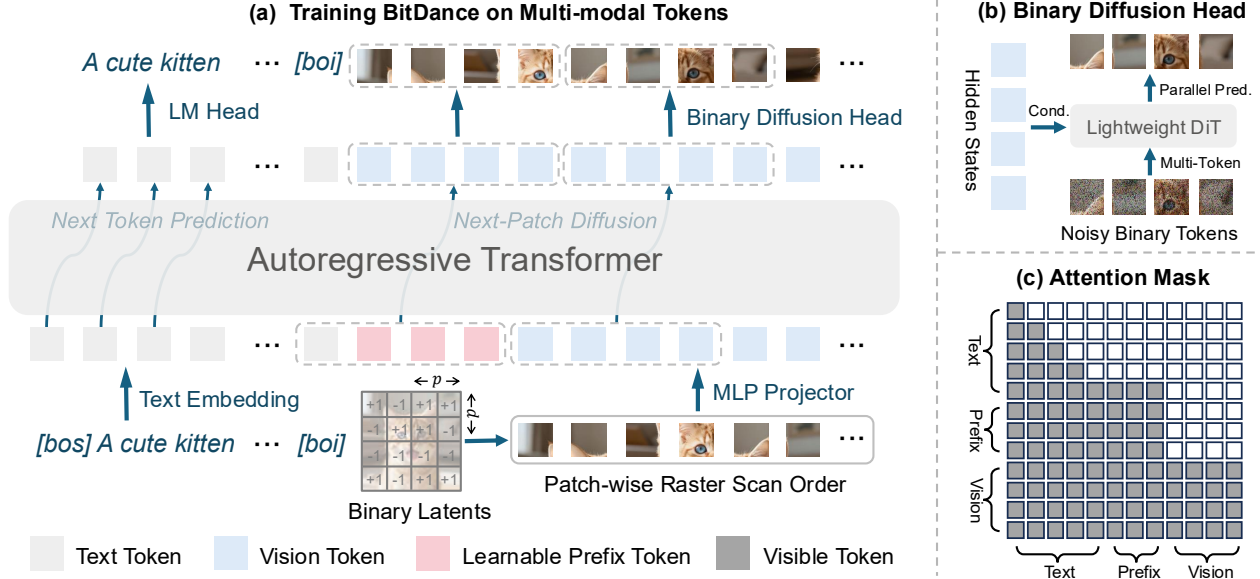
(a) Training BitDance on Multi-modal Tokens

A cute kitten ··· [boi] ···

LM Head

Binary Diffusion Head

···

Next Token Prediction

Next-Patch Diffusion

Autoregressive Transformer

···

Text Embedding

MLP Projector

$\leftarrow p \rightarrow$

$p$

| +1 | -1 | +1 | +1 |
|---|---|---|---|
| -1 | +1 | +1 | -1 |
| -1 | -1 | -1 | +1 |
| +1 | -1 | +1 | +1 |

[bos] A cute kitten ··· [boi]

Binary Latents

Patch-wise Raster Scan Order

Text Token Vision Token Learnable Prefix Token Visible Token

(b) Binary Diffusion Head

Hidden States

Cond.

Parallel Pred.

Lightweight DiT

Multi-Token

Noisy Binary Tokens

(c) Attention Mask

Text

Prefix

Vision

Text Prefix Vision